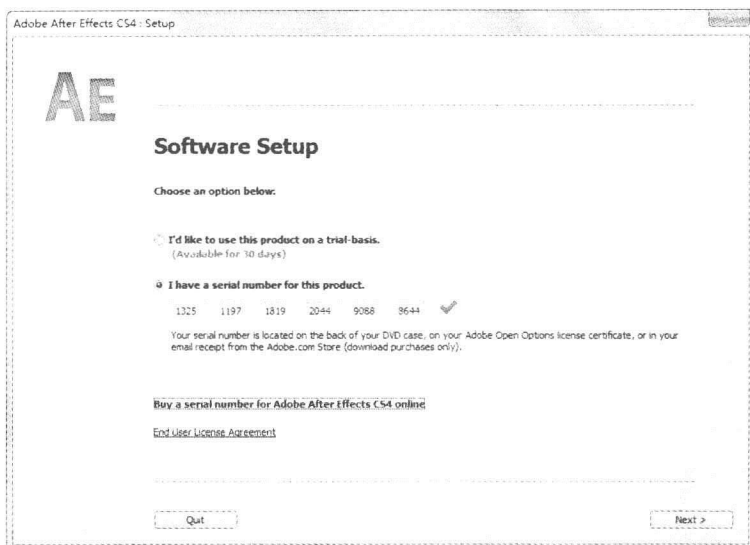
Adobe After Effects CS4 : Setup

AE

Software Setup

Choose an option below:

I'd like to use this product on a trial-basis.
(Available for 30 days)

I have a serial number for this product.

1325 1197 1819 2044 9088 8644

Your serial number is located on the back of your DVD case, on your Adobe Open Options license certificate, or in your email receipt from the Adobe.com Store (download purchases only).

Buy a serial number for Adobe After Effects CS4 online

End User License Agreement

Quit

Next >